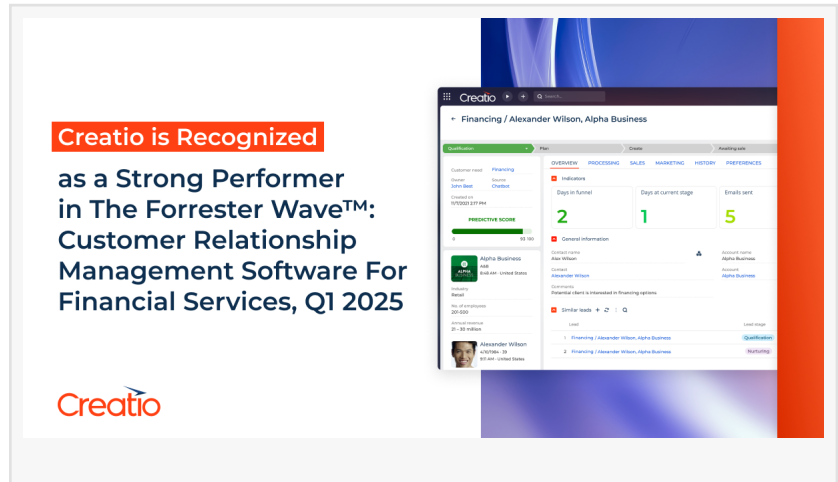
Creatio is Recognized as a Strong Performer in The Forrester Wave™: Customer Relationship Management Software For Financial Services, Q1 2025

Creatio

Creatio

Search...

← Financing / Alexander Wilson, Alpha Business

Qualification | Plan | Create | Awaiting sale

Customer need
Financing
Owner
John Best
Source
Chatbot
Created on
11/7/2021 2:17 PM

PREDICTIVE SCORE

0 | 93 | 100

Alpha Business
AAB
8:48 AM · United States

Industry
Retail

No. of employees
201-500

Annual revenue
21 – 50 million

Alexander Wilson
4/16/1984 · 39
9:51 AM · United States

OVERVIEW | PROCESSING | SALES | MARKETING | HISTORY | PREFERENCES

Indicators

Days in funnel
2

Days at current stage
1

Emails sent
5

General information

Contact name
Alex Wilson

Account name
Alpha Business

Contact
Alexander Wilson

Account
Alpha Business

Comments
Potential client is interested in financing options

Similar leads

Lead | Lead stage
1 Financing / Alexander Wilson, Alpha Business | Qualification
2 Financing / Alexander Wilson, Alpha Business | Nurturing

Creatio